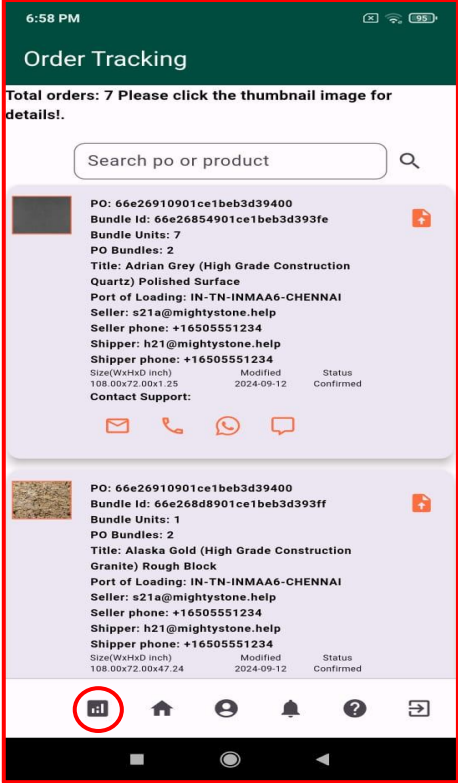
6:58 PM

95

Order Tracking

Total orders: 7 Please click the thumbnail image for details!.

Search po or product

PO: 66e26910901ce1beb3d39400
Bundle Id: 66e26854901ce1beb3d393fe
Bundle Units: 7
PO Bundles: 2
Title: Adrian Grey (High Grade Construction Quartz) Polished Surface
Port of Loading: IN-TN-INMAA6-CHENNAI
Seller: s21a@mightystone.help
Seller phone: +16505551234
Shipper: h21@mightystone.help
Shipper phone: +16505551234

| Size(WxHxD inch) | Modified | Status |
|---|---|---|
| 108.00x72.00x1.25 | 2024-09-12 | Confirmed |

Contact Support:

PO: 66e26910901ce1beb3d39400
Bundle Id: 66e268d8901ce1beb3d393ff
Bundle Units: 1
PO Bundles: 2
Title: Alaska Gold (High Grade Construction Granite) Rough Block
Port of Loading: IN-TN-INMAA6-CHENNAI
Seller: s21a@mightystone.help
Seller phone: +16505551234
Shipper: h21@mightystone.help
Shipper phone: +16505551234

| Size(WxHxD inch) | Modified | Status |
|---|---|---|
| 108.00x72.00x47.24 | 2024-09-12 | Confirmed |